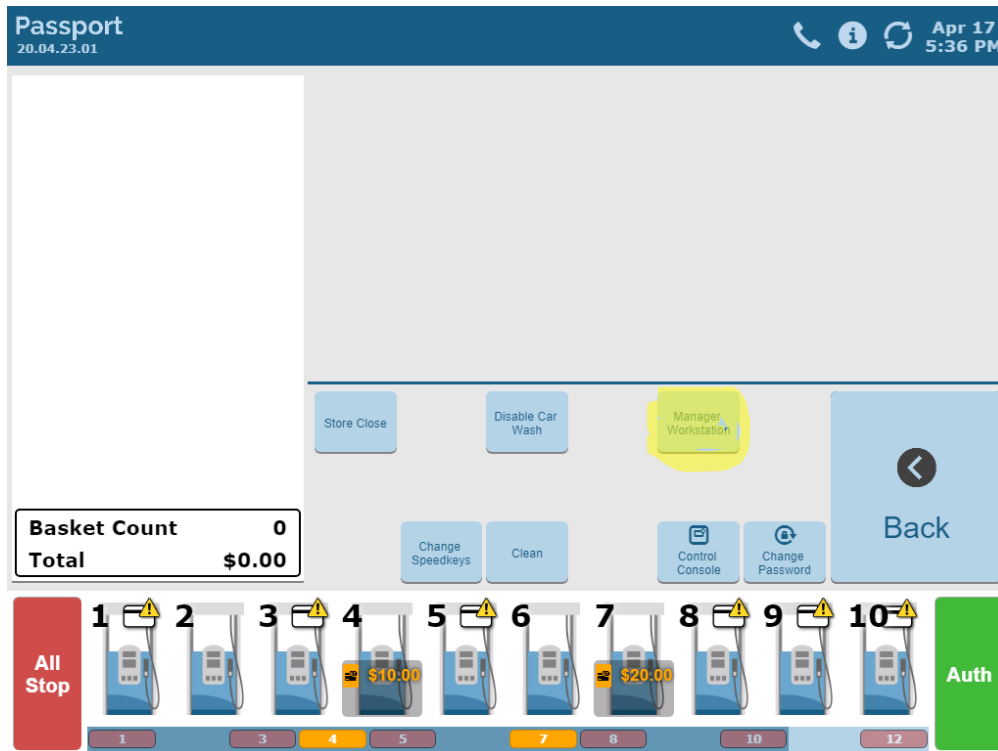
Passport
20.04.23.01

Apr 17
5:36 PM

Store Close

Disable Car Wash

Manager Workstation

Back

Basket Count 0
Total $0.00

Change Speedkeys

Clean

Control Console

Change Password

All Stop

1 2 3 4 5 6 7 8 9 10

$10.00

$20.00

Auth

1 3 4 5 7 8 10 12